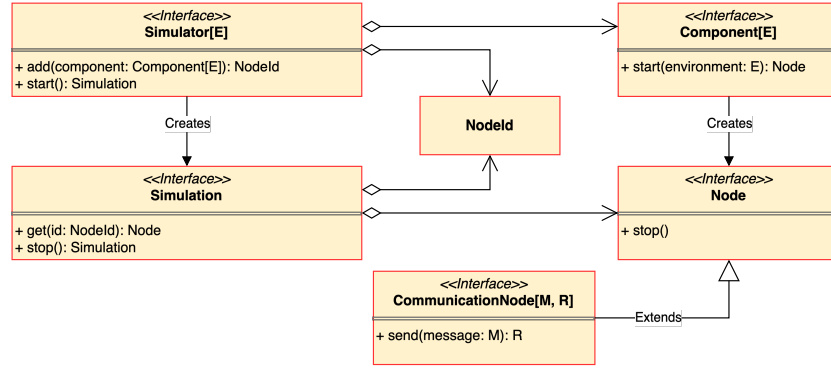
<<Interface>>
Simulator[E]

+ add(component: Component[E]): NodeId
+ start(): Simulation

<<Interface>>
Component[E]

+ start(environment: E): Node

Creates

NodeId

Creates

<<Interface>>
Simulation

+ get(id: NodeId): Node
+ stop(): Simulation

<<Interface>>
Node

+ stop()

<<Interface>>
CommunicationNode[M, R]

+ send(message: M): R

Extends